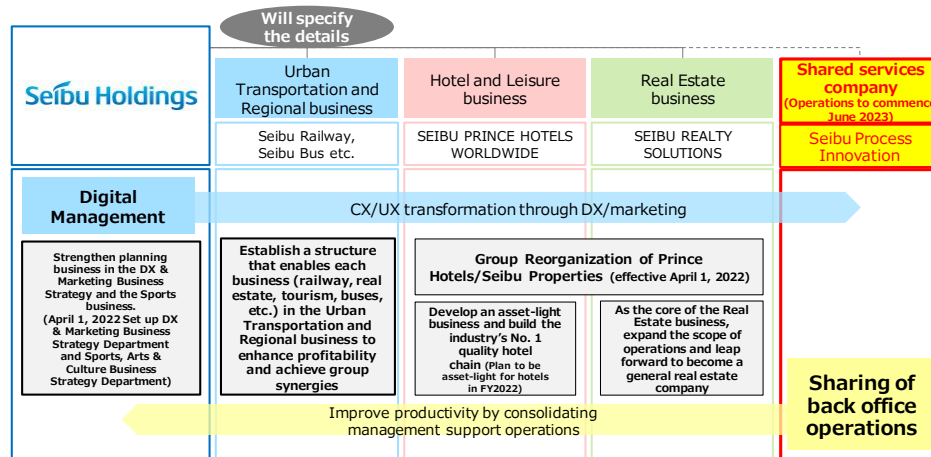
Will specify the details

Seibu Holdings

Urban Transportation and Regional business

Hotel and Leisure business

Real Estate business

Shared services company (Operations to commence June 2023)

Seibu Railway, Seibu Bus etc.

SEIBU PRINCE HOTELS WORLDWIDE

SEIBU REALTY SOLUTIONS

Seibu Process Innovation

Digital Management

CX/UX transformation through DX/marketing

Strengthen planning business in the DX & Marketing Business Strategy and the Sports business. (April 1, 2022 Set up DX & Marketing Business Strategy Department and Sports, Arts & Culture Business Strategy Department)

Establish a structure that enables each business (railway, real estate, tourism, buses, etc.) in the Urban Transportation and Regional business to enhance profitability and achieve group synergies

Group Reorganization of Prince Hotels/Seibu Properties (effective April 1, 2022)

Develop an asset-light business and build the industry's No. 1 quality hotel chain (Plan to be asset-light for hotels in FY2022)

As the core of the Real Estate business, expand the scope of operations and leap forward to become a general real estate company

Sharing of back office operations

Improve productivity by consolidating management support operations